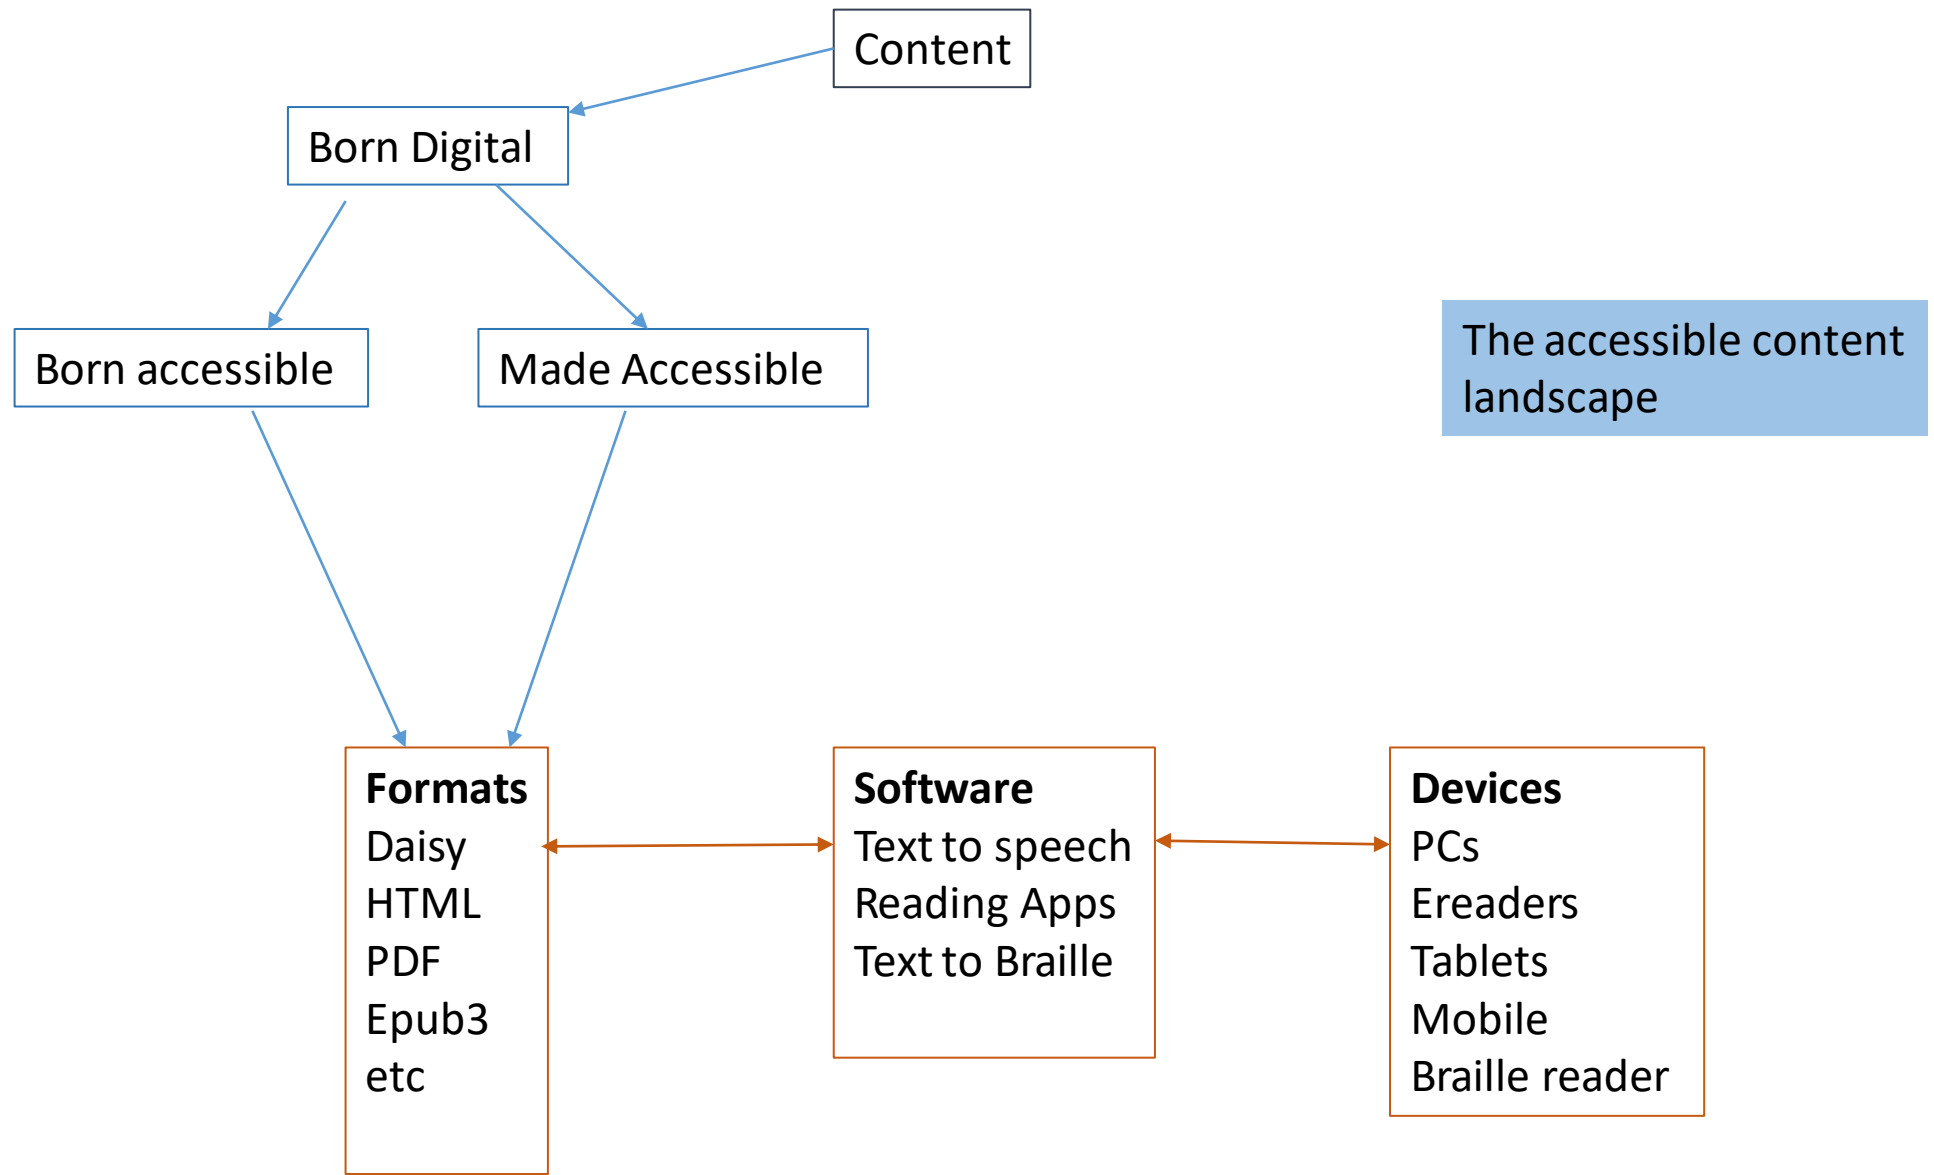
Content

Born Digital

Born accessible

Made Accessible

The accessible content landscape

**Formats**
Daisy
HTML
PDF
Epub3
etc

**Software**
Text to speech
Reading Apps
Text to Braille

**Devices**
PCs
Ereaders
Tablets
Mobile
Braille reader